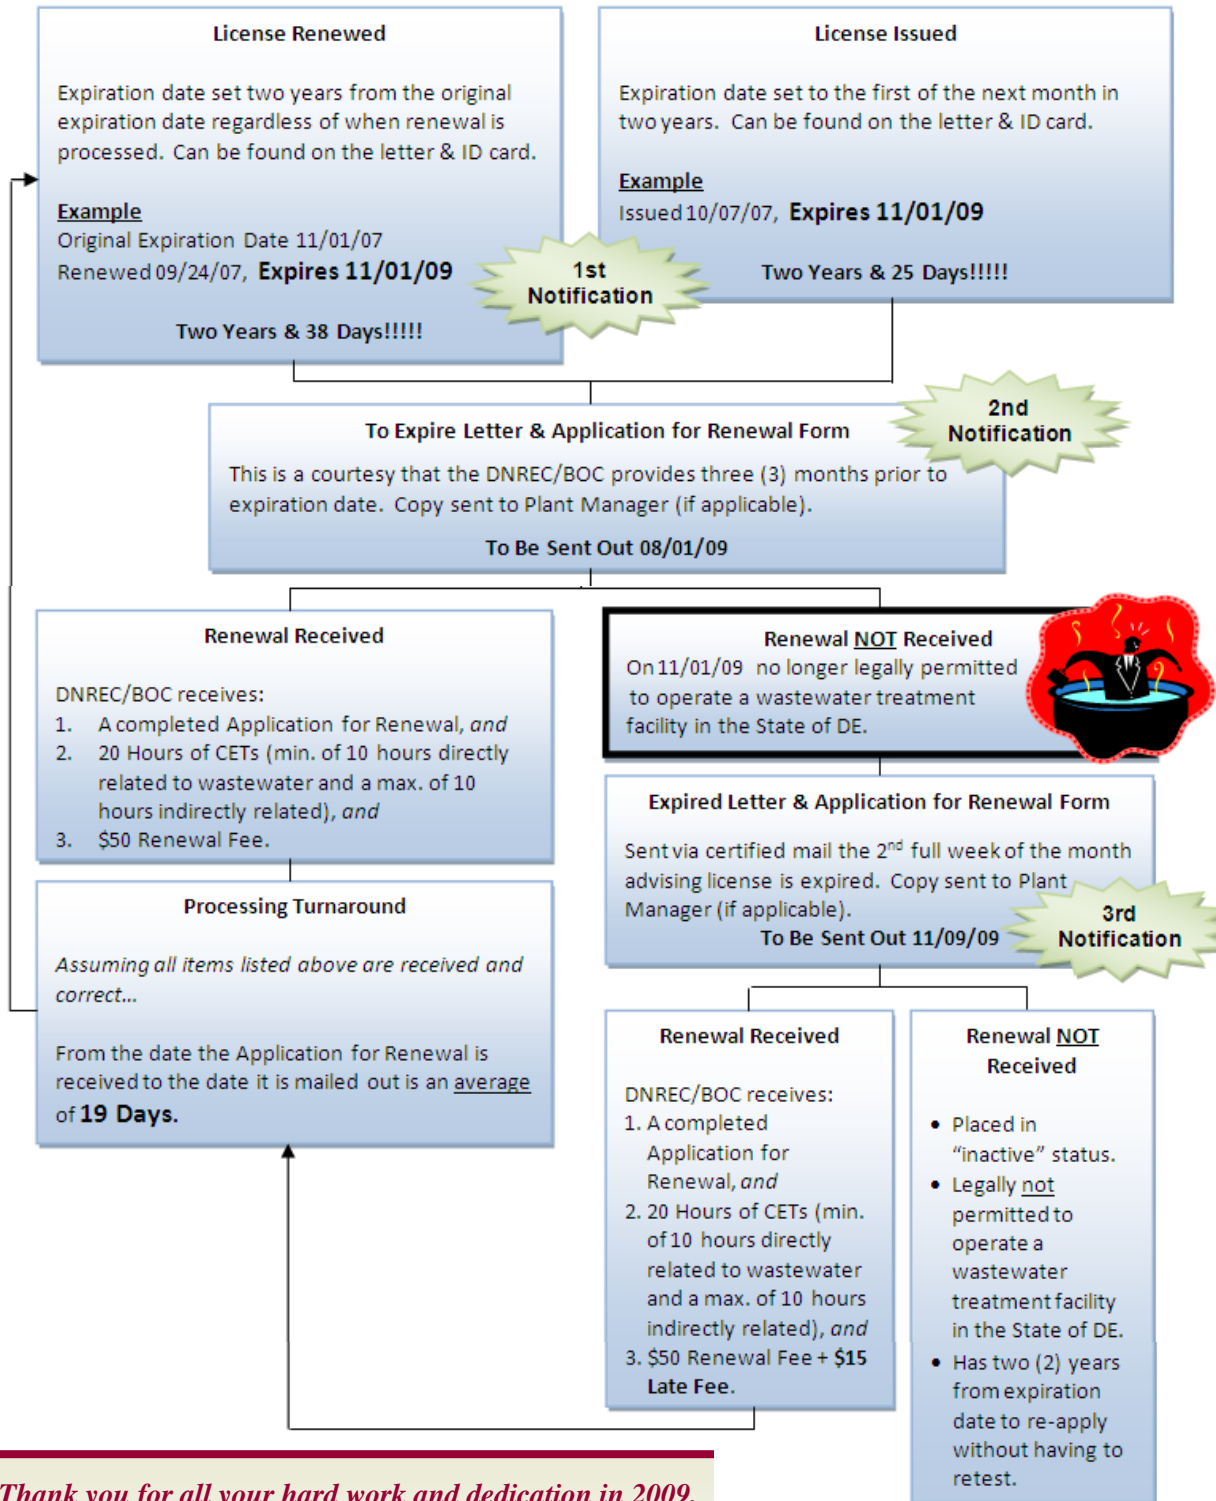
License Renewed

Expiration date set two years from the original expiration date regardless of when renewal is processed. Can be found on the letter & ID card.

Example
Original Expiration Date 11/01/07
Renewed 09/24/07, **Expires 11/01/09**

Two Years & 38 Days!!!!!

1st Notification

License Issued

Expiration date set to the first of the next month in two years. Can be found on the letter & ID card.

Example
Issued 10/07/07, **Expires 11/01/09**

Two Years & 25 Days!!!!!

To Expire Letter & Application for Renewal Form

2nd Notification

This is a courtesy that the DNREC/BOC provides three (3) months prior to expiration date. Copy sent to Plant Manager (if applicable).

To Be Sent Out 08/01/09

Renewal Received

DNREC/BOC receives:
1. A completed Application for Renewal, *and*
2. 20 Hours of CETs (min. of 10 hours directly related to wastewater and a max. of 10 hours indirectly related), *and*
3. $50 Renewal Fee.

Processing Turnaround

*Assuming all items listed above are received and correct…*

From the date the Application for Renewal is received to the date it is mailed out is an average of **19 Days.**

Renewal NOT Received
On 11/01/09 no longer legally permitted to operate a wastewater treatment facility in the State of DE.

Expired Letter & Application for Renewal Form

Sent via certified mail the $2^{nd}$ full week of the month advising license is expired. Copy sent to Plant Manager (if applicable).
To Be Sent Out 11/09/09

3rd Notification

Renewal Received

DNREC/BOC receives:
1. A completed Application for Renewal, *and*
2. 20 Hours of CETs (min. of 10 hours directly related to wastewater and a max. of 10 hours indirectly related), *and*
3. $50 Renewal Fee + $15 Late Fee.

Renewal NOT Received

• Placed in "inactive" status.
• Legally not permitted to operate a wastewater treatment facility in the State of DE.
• Has two (2) years from expiration date to re-apply without having to retest.

Thank you for all your hard work and dedication in 2009.